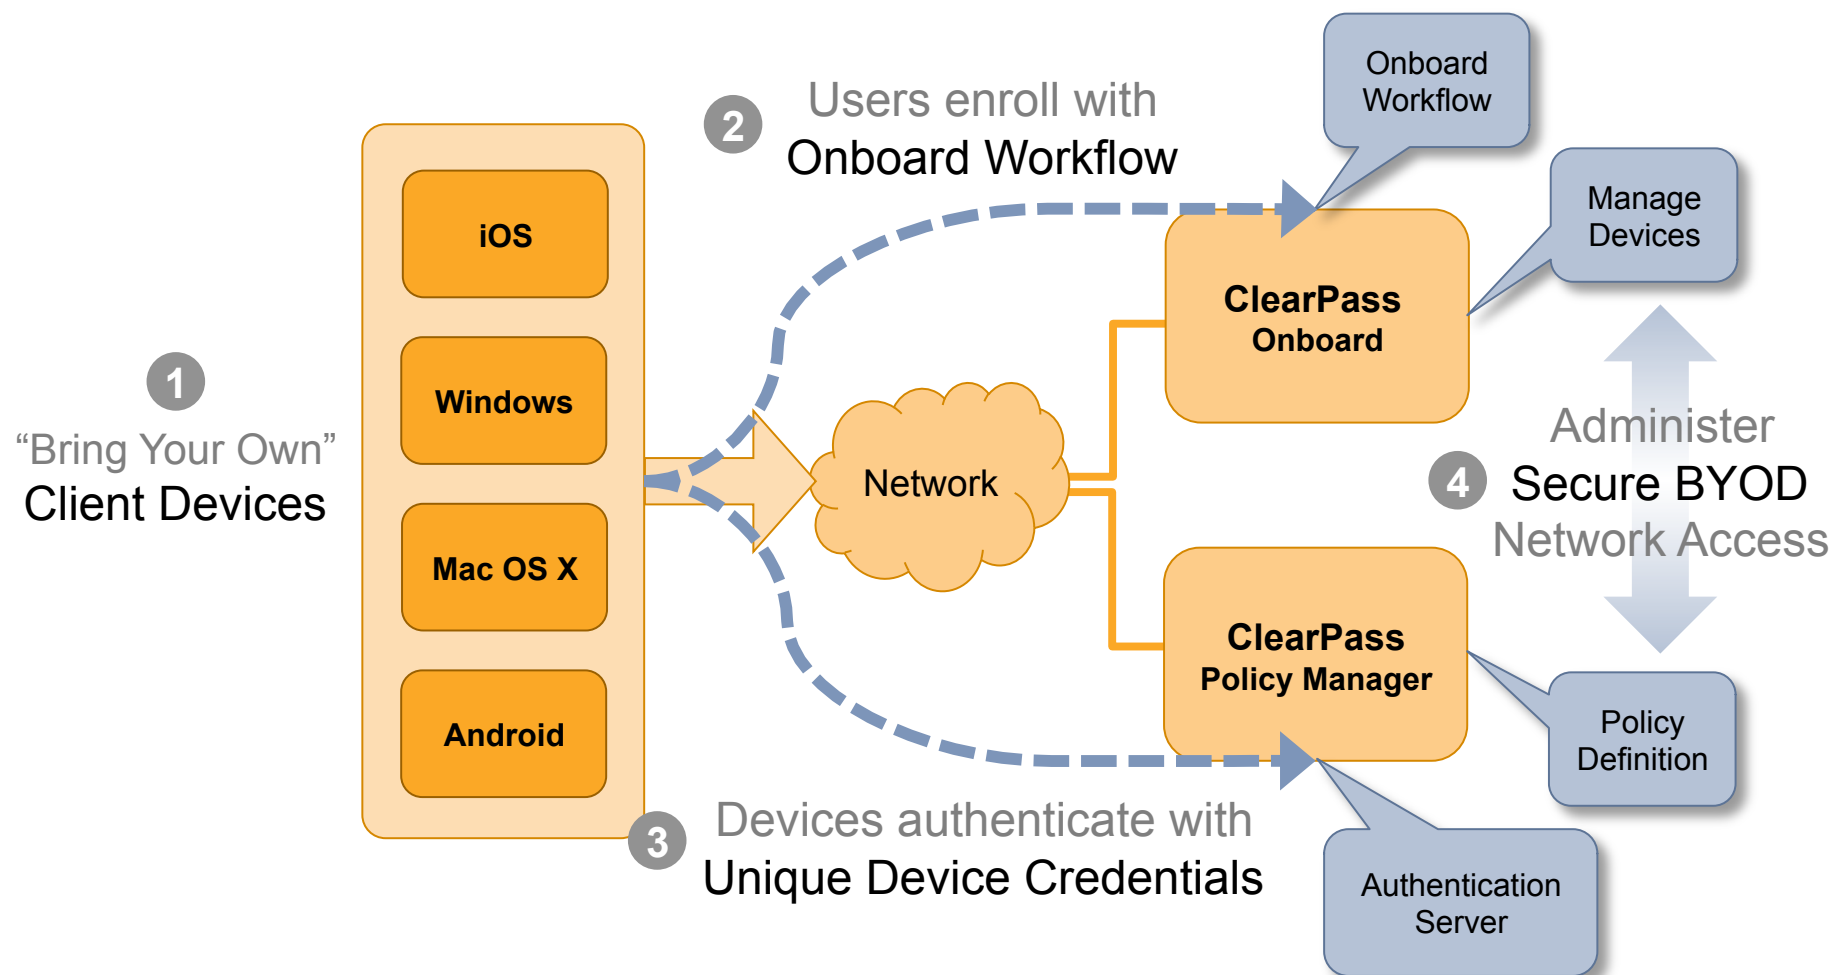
1
“Bring Your Own”
Client Devices

iOS

Windows

Mac OS X

Android

2
Users enroll with
Onboard Workflow

Onboard Workflow

Manage Devices

ClearPass
Onboard

Network

ClearPass
Policy Manager

4
Administer
Secure BYOD
Network Access

Policy Definition

3
Devices authenticate with
Unique Device Credentials

Authentication Server